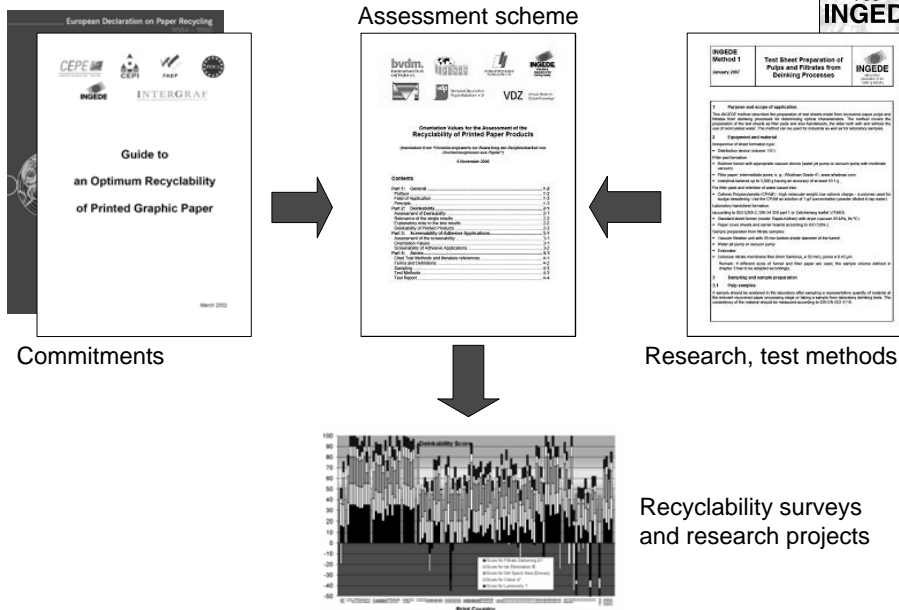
INGEDE

European Declaration on Paper Recycling

CEPE CEPI FAEP INGEDE INTERGRAF

Guide to

an Optimum Recyclability

of Printed Graphic Paper

March 2002

Commitments

Assessment scheme

bvdm. INGEDE VDZ

Orientation Values for the Assessment of the Recyclability of Printed Paper Products

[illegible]

Contents

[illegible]

INGEDE Method 1

January 2007

Test Sheet Preparation of Pulps and Filtrates from Deinking Processes

INGEDE

1 Purpose and scope of application

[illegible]

2 Equipment and material

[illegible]

3 Sampling and sample preparation

3.1 Pulp samples

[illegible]

Research, test methods

Deinkability Score

100
90
80
70
60
50
40
30
20
10
0
-10
-20
-30
-40
-50
-60

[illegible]

Print Country

Recyclability surveys and research projects